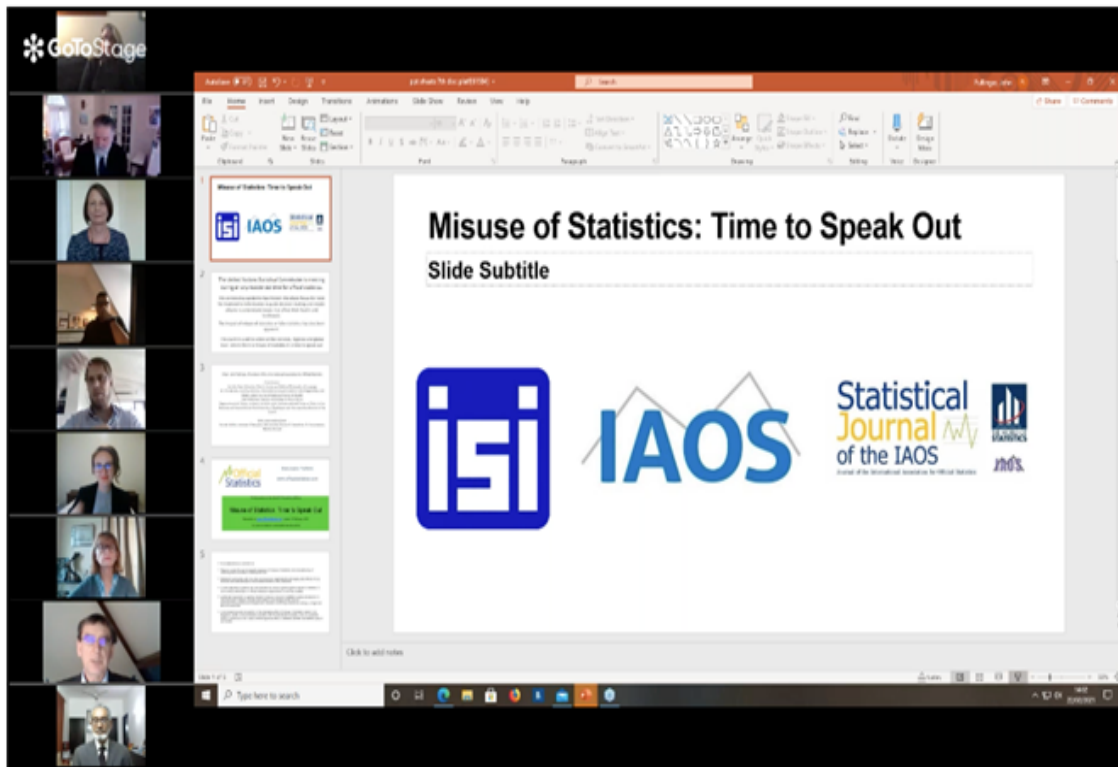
GoToStage

Search

File Home Insert Design Transitions Animations Slide Show Review View Help

Share Comments

Misuse of Statistics: Time to Speak Out

Misuse of Statistics: Time to Speak Out

Slide Subtitle

isi IAOS

Statistical Journal of the IAOS

Journal of the International Association for Official Statistics

Official Statistics

Misuse of Statistics: Time to Speak Out

Click to add notes

Type here to search